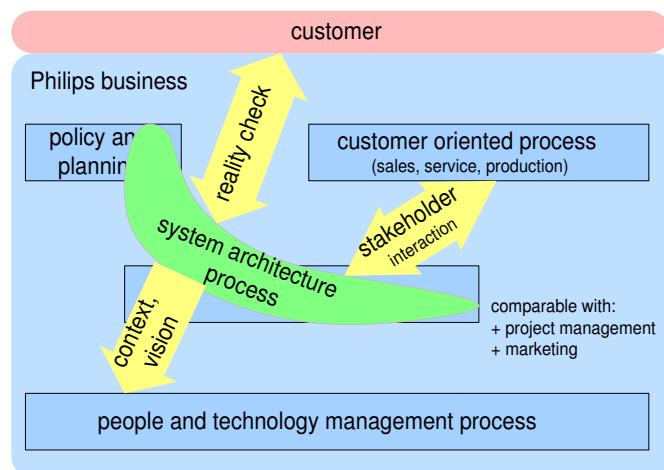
customer

Philips business

policy an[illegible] plannin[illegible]

reality check

customer oriented process
(sales, service, production)

stakeholder interaction

system architecture process

context, vision

comparable with:
+ project management
+ marketing

people and technology management process